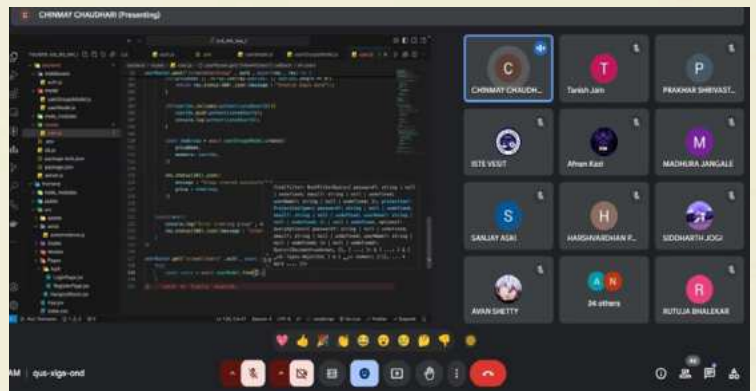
CHINMAY CHAUDHARI (Presenting)

C
CHINMAY CHAUDH...

T
Tanish Jain

P
PRAKHAR SHRIVAST...

ISTE VESIT

Afnan Kazi

M
MADHURA JANGALE

S
SANJAY ASKI

H
HARSHVARDHAN P...

SIDDHARTH JOGI

AVAN SHETTY

34 others

R
RUTUJA BHALEKAR

AM | qus-xiga-ond